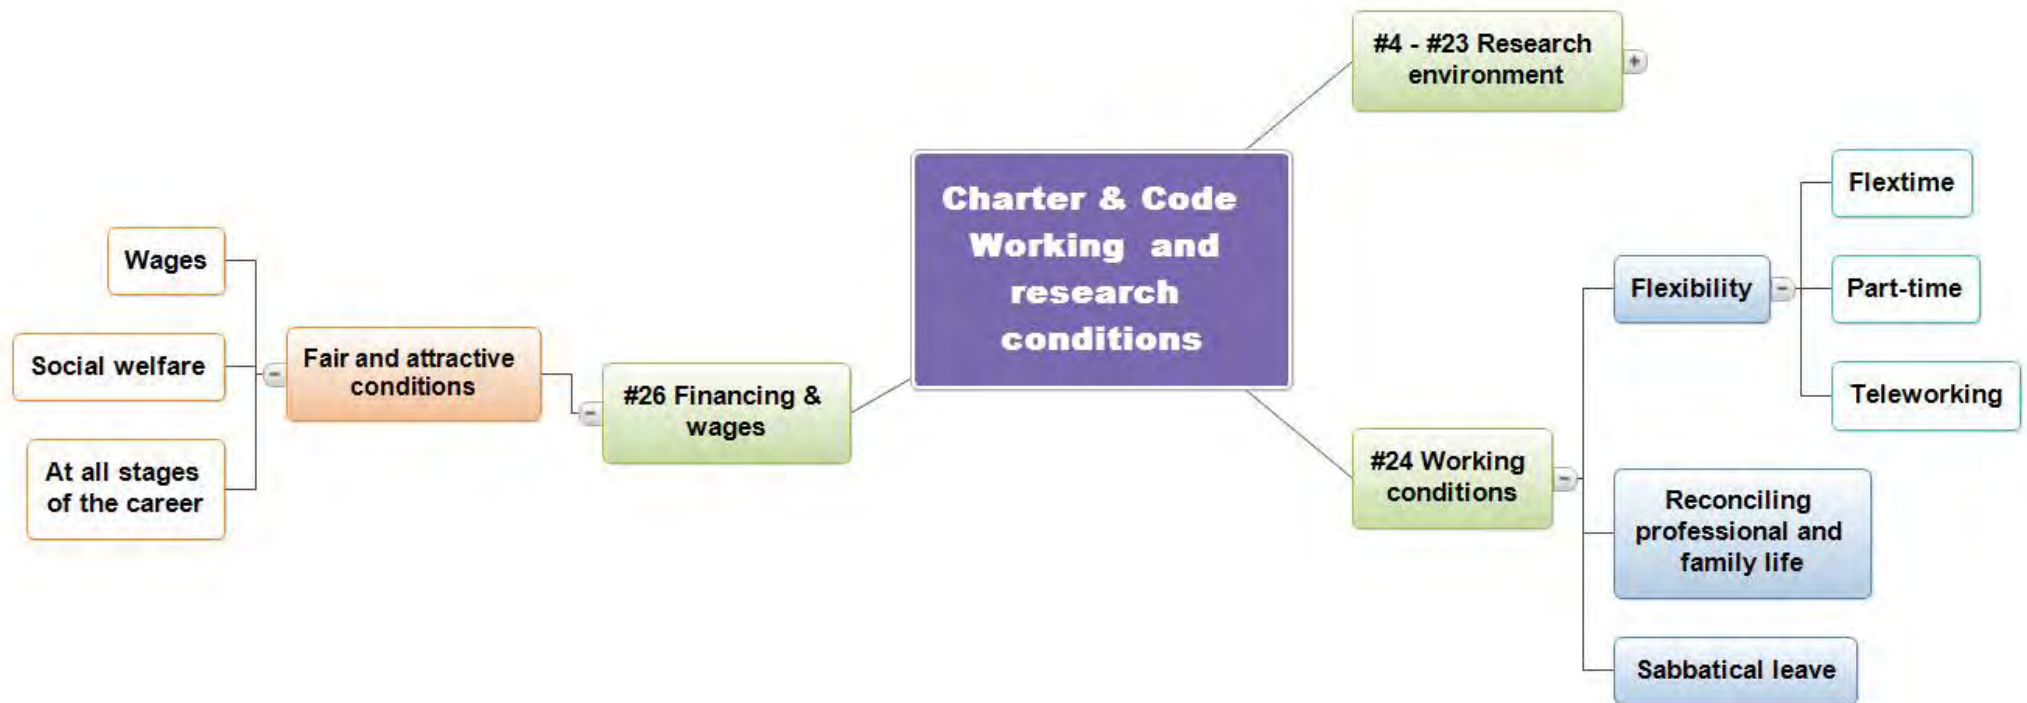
Charter & Code Working and research conditions

#4 - #23 Research environment

#26 Financing & wages

Fair and attractive conditions

Wages

Social welfare

At all stages of the career

#24 Working conditions

Flexibility

Flextime

Part-time

Teleworking

Reconciling professional and family life

Sabbatical leave